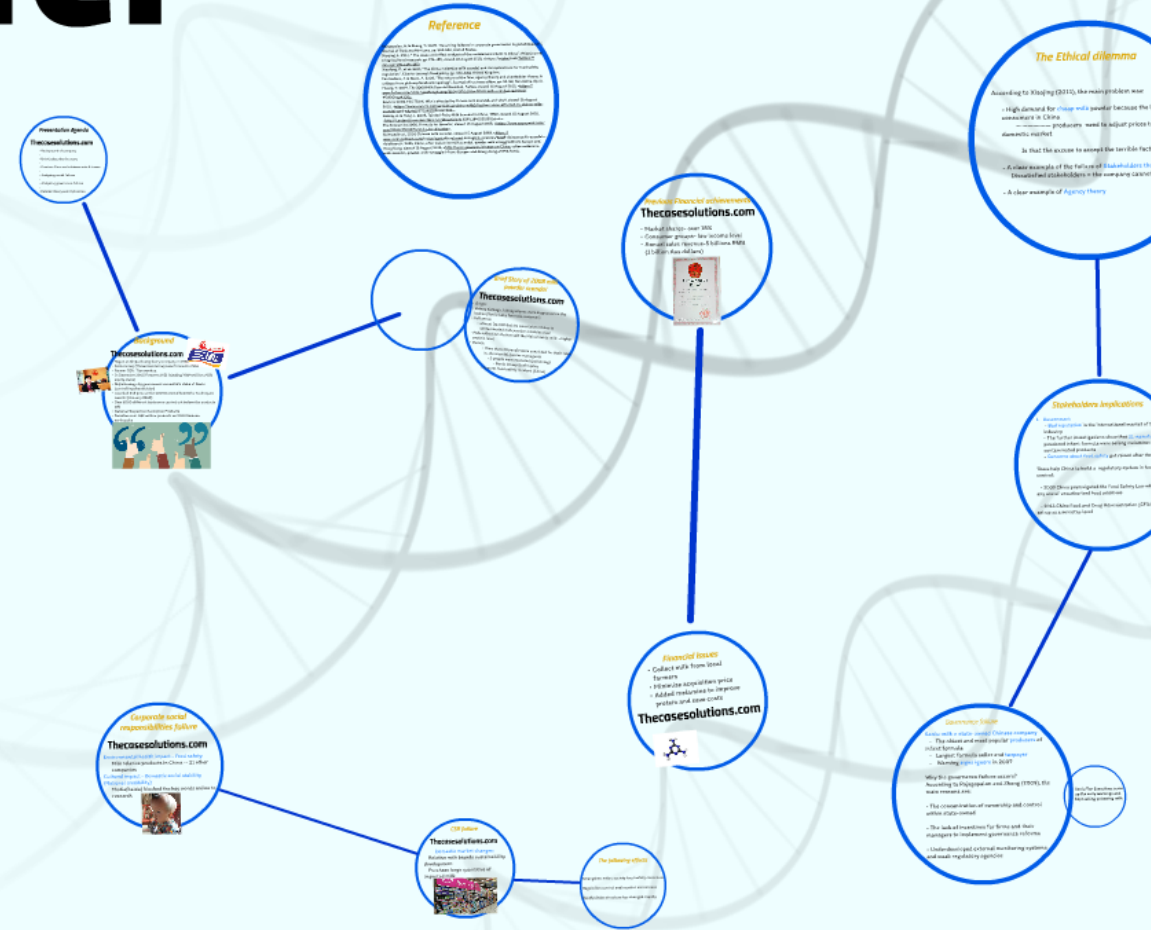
Reference

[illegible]

The Ethical dilemma

According to Xiaojing (2011), the main problem was

- High demand for cheap milk powder because the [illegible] consumers in China

- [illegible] producers need to adjust prices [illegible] domestic market

Is that the excuse to accept the terrible fact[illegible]

- A clear example of the failure of Stakeholders th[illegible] Dissatisfied stakeholders = the company cannot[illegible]

- A clear example of Agency theory

Presentation Agenda

Thecasesolutions.com

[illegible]

Previous financial achievements

Thecasesolutions.com

- Market share: over 18%
- Consumer groups: low income level
- Annual sales revenue: 8 billions RMB (1 billion this dollars)

Brief Story of 2008 milk powder scandal

Thecasesolutions.com

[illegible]

Background

Thecasesolutions.com

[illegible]

Stakeholders Implications

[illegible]

Financial issues

- Collect milk from local farmers
- Minimize acquisition price
- Added melamine to improve protein and save costs

Thecasesolutions.com

Corporate social responsibilities failure

Thecasesolutions.com

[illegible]

Governance failure

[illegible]

- The concentration of ownership and control within state-owned
- The lack of incentives for firms and their managers to implement governance reforms
- Underdeveloped external monitoring systems and weak regulatory agencies

CSR failure

Thecasesolutions.com

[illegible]

The following effects

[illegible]